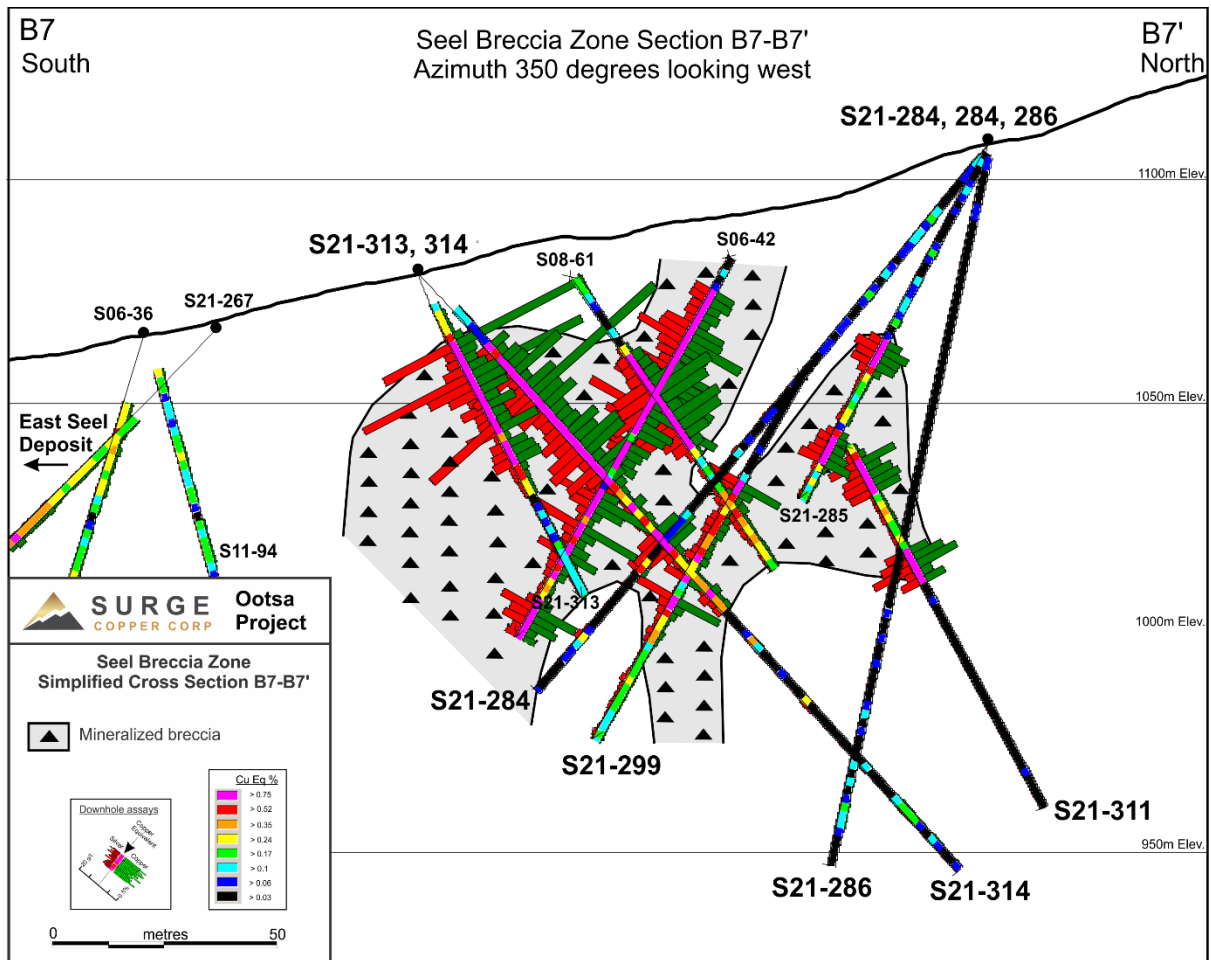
B7
South

Seel Breccia Zone Section B7-B7'
Azimuth 350 degrees looking west

B7'
North

S21-284, 284, 286

1100m Elev.

S21-313, 314

S06-42

S08-61

S06-36

S21-267

1050m Elev.

East Seel
Deposit

S21-285

S11-94

SURGE
COPPER CORP

Ootsa
Project

S21-313

1000m Elev.

Seel Breccia Zone
Simplified Cross Section B7-B7'

S21-284

Mineralized breccia

S21-299

Cu Eq %

| |
|---|
| > 0.75 |
| > 0.52 |
| > 0.35 |
| > 0.24 |
| > 0.17 |
| > 0.1 |
| > 0.06 |
| > 0.03 |

Downhole assays

Copper
Equivalent
Silver
Copper

S21-311

950m Elev.

S21-286

S21-314

0
metres
50